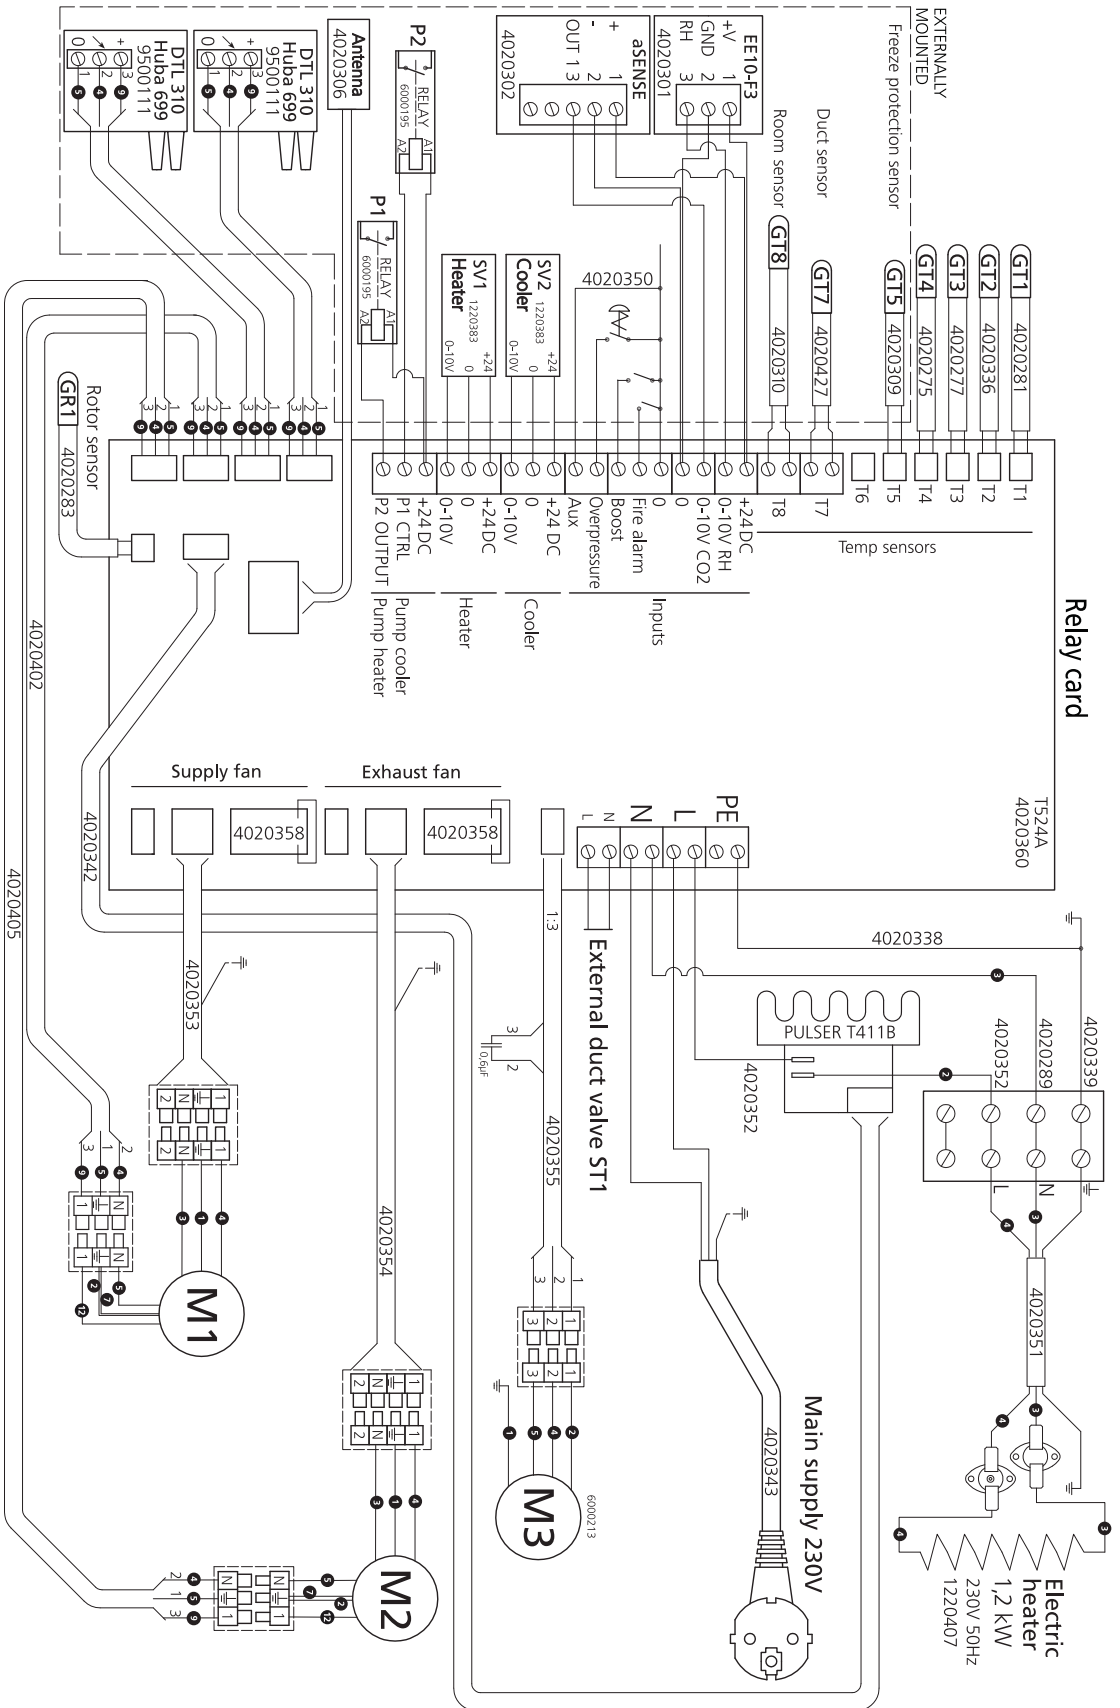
EXTERNALLY MOUNTED
Freeze protection sensor
Duct sensor
Room sensor

EE10-F3
4020301
+V
GND
RH
1
2
3

aSENSE
4020302
+
-
OUT 1
1
2
3

P2
RELAY
6000195
A1
A2

Antenna
4020306

DTL 310
Huba 699
9500111
0
1
2
3
+

DTL 310
Huba 699
9500111
0
1
2
3
+

P1
RELAY
6000195
A1
A2

SV1
Heater
1220383
+24
0
0-10V

SV2
Cooler
1220383
+24
0
0-10V

4020350

GT1 4020281
GT2 4020336
GT3 4020277
GT4 4020275
GT5 4020309
GT7 4020427
GT8 4020310

GR1 4020283
Rotor sensor

T1
T2
T3
T4
T5
T6
T7
T8
Temp sensors

+24DC
0-10V RH
0-10V CO2
0
0
Fire alarm
Boost
Overpressure
Aux
Inputs

+24 DC
0
0-10V
Cooler

+24DC
0
0-10V
Heater

+24DC
P1 CTRL
P2 OUTPUT
Pump cooler
Pump heater

Relay card

T524A
4020360

Supply fan
Exhaust fan
4020358
4020358

PE
L
N
L
N

External duct valve ST1
1:3
0,6µF
4020355

4020338
4020339
4020289
4020352
4020352
PULSER T411B
L
N
4020351

Electric heater
1,2 kW
230V 50Hz
1220407

Main supply 230V
4020343

4020402
4020342
4020405
4020353
4020354

M1
M2
M3
6000213